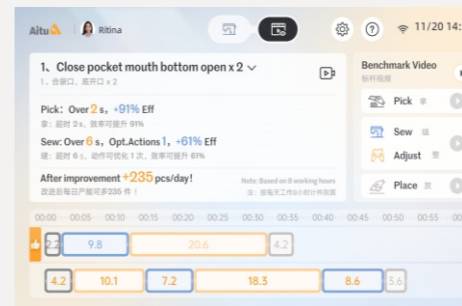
Aitu Ritina

11/20 14:

1、Close pocket mouth bottom open x 2

1、合袋口，底开口 x 2

Pick：Over 2 s，+91% Eff

拿：超时 2 s，效率可提升 91%

Sew: Over 6 s，Opt.Actions 1，+61% Eff

缝：超时 6 s，动作可优化 1 次，效率可提升 61%

After improvement +235 pcs/day!

改进后每天产能可多235 件！

Note: Based on 8 working hours

注：按每天工作8小时计件数算

Benchmark Video

标杆视频

Pick 拿

Sew 缝

Adjust 整

Place 放

| 00:00 | 00:05 | 00:10 | 00:15 | 00:20 | 00:25 | 00:30 | 00:35 | 00:40 | 00:45 | 00:50 | 00:55 | 01:00 | 01:05 |
|---|---|---|---|---|---|---|---|---|---|---|---|---|---|

2.2 9.8 20.6 4.2

4.2 10.1 7.2 18.3 8.6 5.6